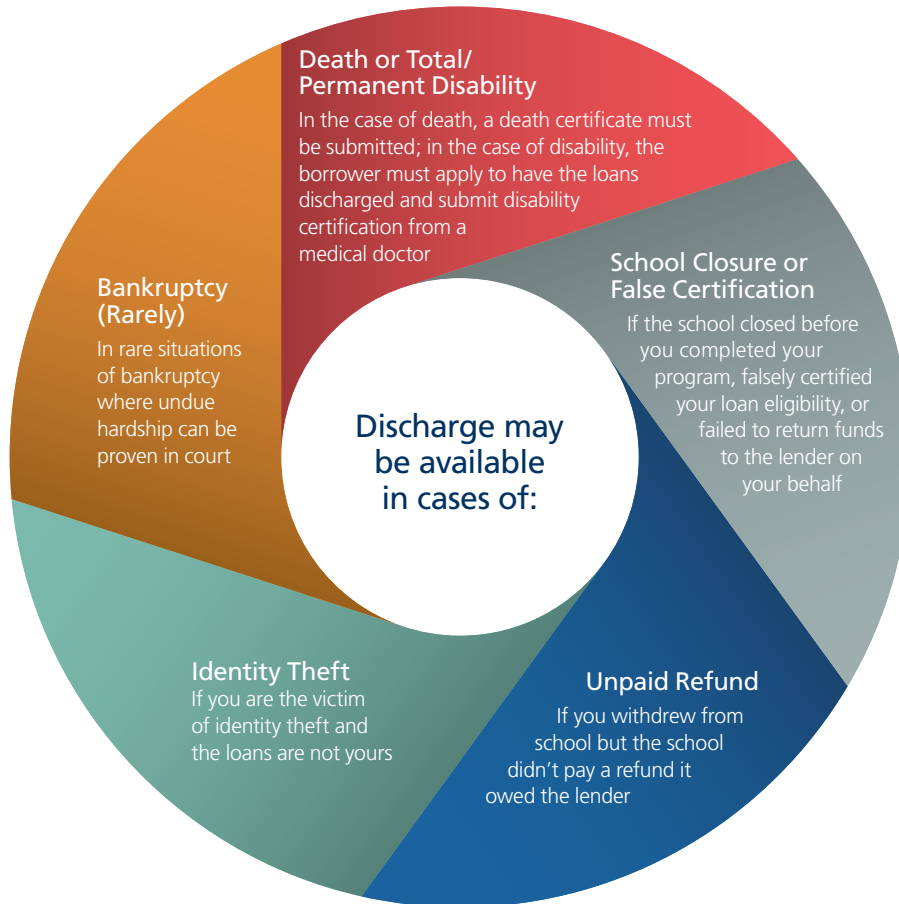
Discharge may be available in cases of:

Death or Total/ Permanent Disability
In the case of death, a death certificate must be submitted; in the case of disability, the borrower must apply to have the loans discharged and submit disability certification from a medical doctor

School Closure or False Certification
If the school closed before you completed your program, falsely certified your loan eligibility, or failed to return funds to the lender on your behalf

Unpaid Refund
If you withdrew from school but the school didn’t pay a refund it owed the lender

Identity Theft
If you are the victim of identity theft and the loans are not yours

Bankruptcy (Rarely)
In rare situations of bankruptcy where undue hardship can be proven in court